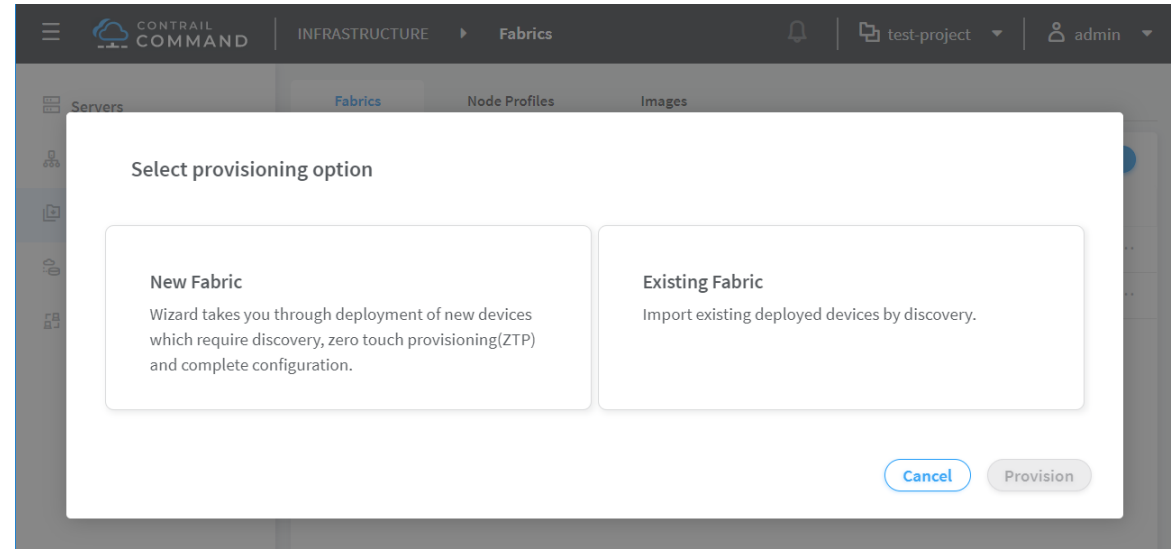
CONTRAIL COMMAND

INFRASTRUCTURE ▸ Fabrics

test-project ▾

admin ▾

Servers

Fabrics

Node Profiles

Images

Select provisioning option

New Fabric

Wizard takes you through deployment of new devices which require discovery, zero touch provisioning(ZTP) and complete configuration.

Existing Fabric

Import existing deployed devices by discovery.

Cancel

Provision